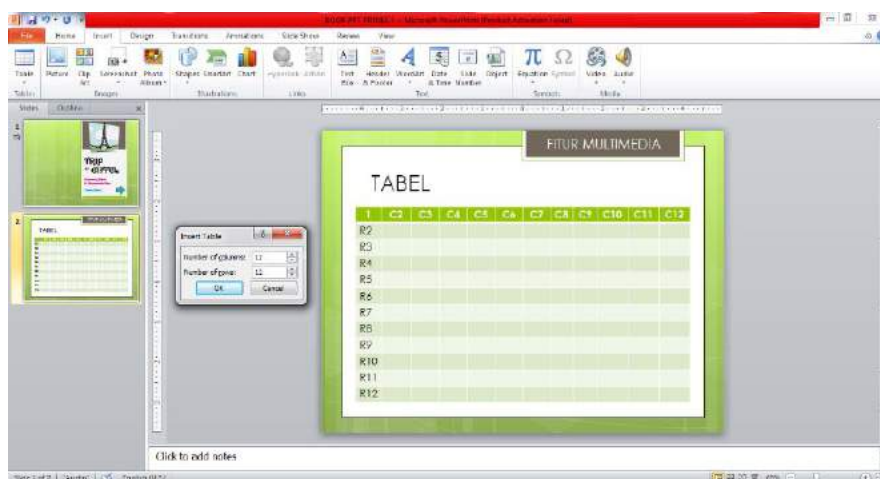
BOOK PPT PROJECT - Microsoft PowerPoint (Product Activation Failed)

File Home Insert Design Transitions Animations Slide Show Review View

Table Picture Clip Art Screenshot Photo Album Shapes SmartArt Chart Hyperlink Action Text Box Header & Footer WordArt Date & Time Slide Number Object Equation Symbol Video Audio

Tables Images Illustrations Links Text Symbols Media

Slides Outline

FITUR MULTIMEDIA

TABEL

| 1 | C2 | C3 | C4 | C5 | C6 | C7 | C8 | C9 | C10 | C11 | C12 |
|---|---|---|---|---|---|---|---|---|---|---|---|
| R2 | | | | | | | | | | | |
| R3 | | | | | | | | | | | |
| R4 | | | | | | | | | | | |
| R5 | | | | | | | | | | | |
| R6 | | | | | | | | | | | |
| R7 | | | | | | | | | | | |
| R8 | | | | | | | | | | | |
| R9 | | | | | | | | | | | |
| R10 | | | | | | | | | | | |
| R11 | | | | | | | | | | | |
| R12 | | | | | | | | | | | |

Insert Table

Number of columns: 12

Number of rows: 12

OK Cancel

Click to add notes

Slide 2 of 2 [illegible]